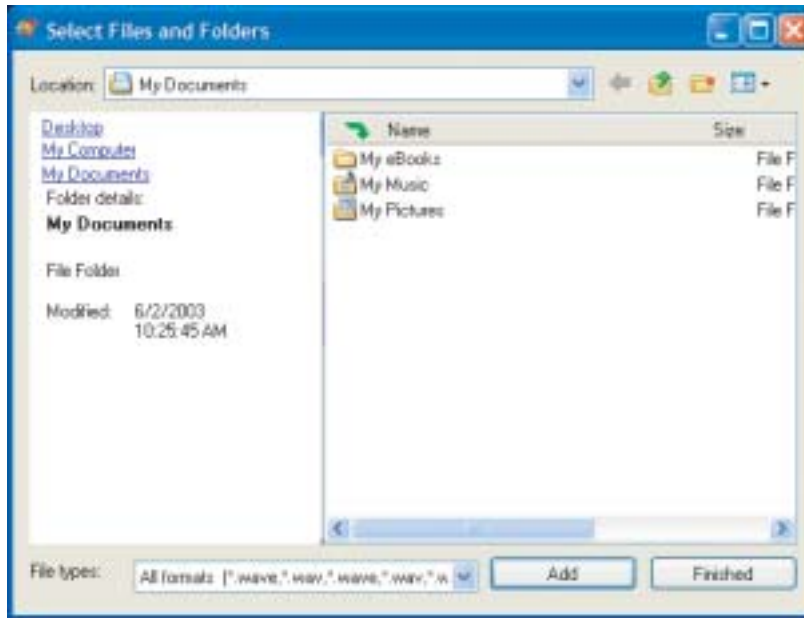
Select Files and Folders

Location: My Documents

Desktop
My Computer
My Documents
Folder details:
My Documents

File Folder

Modified: 6/2/2003 10:25:45 AM

| Name | Size |
|---|---|
| My eBooks | File F |
| My Music | File F |
| My Pictures | File F |

File types: All formats (*.wave,*.wav,*.wave,*.wav,*.w

Add

Finished